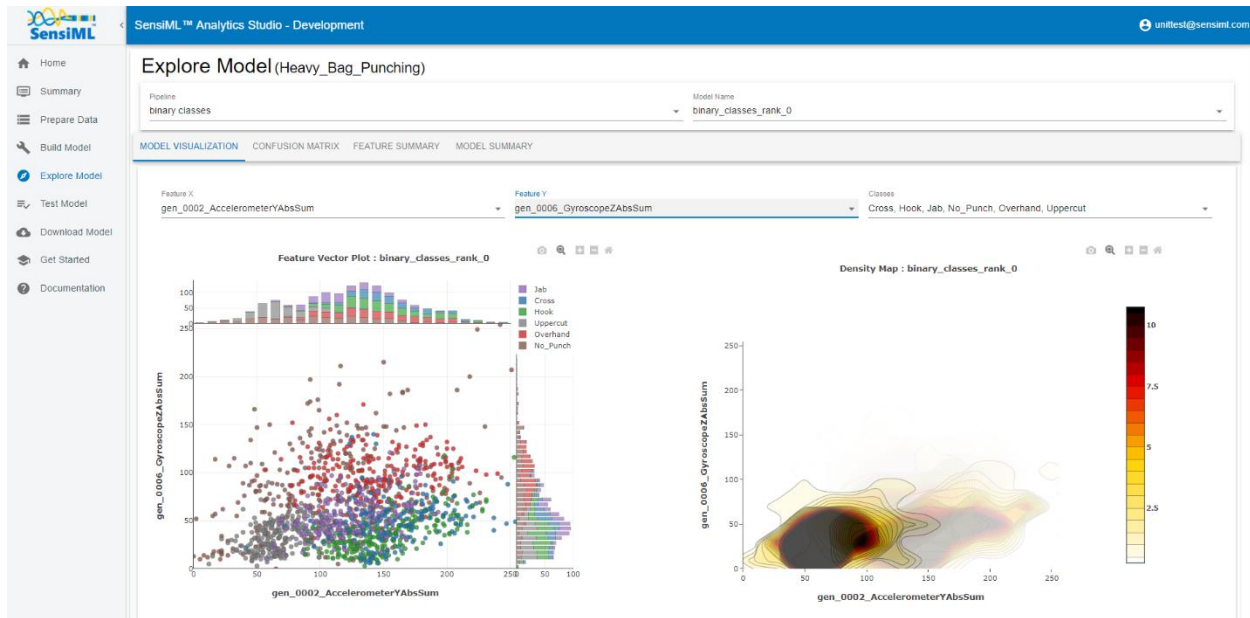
SensiML

SensiML™ Analytics Studio - Development

unittest@sensiml.com

Home
Summary
Prepare Data
Build Model
Explore Model
Test Model
Download Model
Get Started
Documentation

Explore Model (Heavy_Bag_Punching)

Pipeline
binary classes

Model Name
binary_classes_rank_0

MODEL VISUALIZATION CONFUSION MATRIX FEATURE SUMMARY MODEL SUMMARY

Feature X
gen_0002_AccelerometerYAbsSum

Feature Y
gen_0006_GyroscopeZAbsSum

Classes
Cross, Hook, Jab, No_Punch, Overhand, Uppercut

Feature Vector Plot : binary_classes_rank_0

100
50
0
250
200
150
100
50
0

Jab
Cross
Hook
Uppercut
Overhand
No_Punch

gen_0006_GyroscopeZAbsSum

0 50 100 150 200 250 0 50 100

gen_0002_AccelerometerYAbsSum

Density Map : binary_classes_rank_0

250
200
150
100
50
0

gen_0006_GyroscopeZAbsSum

0 50 100 150 200 250

gen_0002_AccelerometerYAbsSum

10
7.5
5
2.5